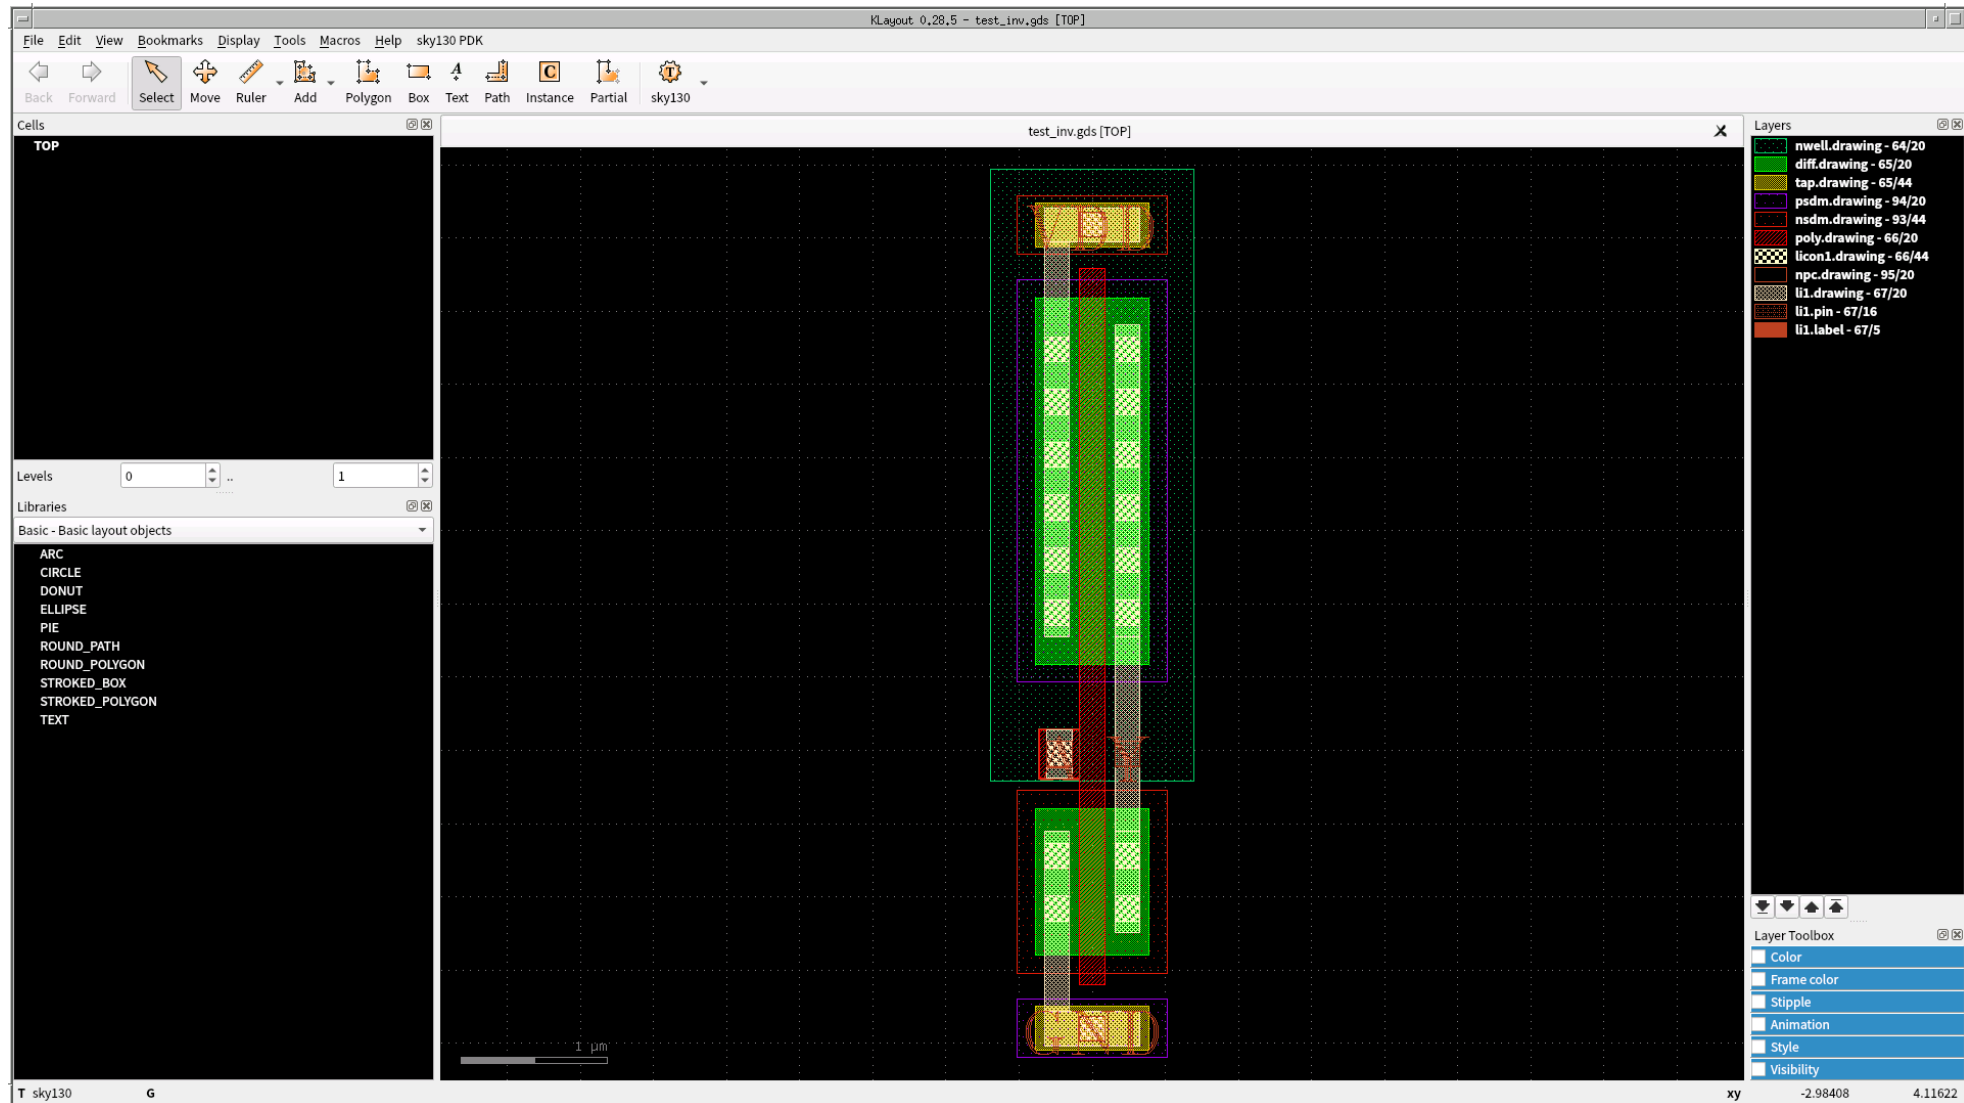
KLayout 0.28.5 - test_inv.gds [TOP]

File Edit View Bookmarks Display Tools Macros Help sky130 PDK

Back Forward Select Move Ruler Add Polygon Box Text Path Instance Partial sky130

Cells
TOP

Levels 0 .. 1

Libraries
Basic - Basic layout objects
ARC
CIRCLE
DONUT
ELLIPSE
PIE
ROUND_PATH
ROUND_POLYGON
STROKED_BOX
STROKED_POLYGON
TEXT

test_inv.gds [TOP]

1 µm

Layers
nwell.drawing - 64/20
diff.drawing - 65/20
tap.drawing - 65/44
psdm.drawing - 94/20
nsdm.drawing - 93/44
poly.drawing - 66/20
licon1.drawing - 66/44
npc.drawing - 95/20
li1.drawing - 67/20
li1.pin - 67/16
li1.label - 67/5

Layer Toolbox
Color
Frame color
Stipple
Animation
Style
Visibility

T sky130 G

xy -2.98408 4.11622